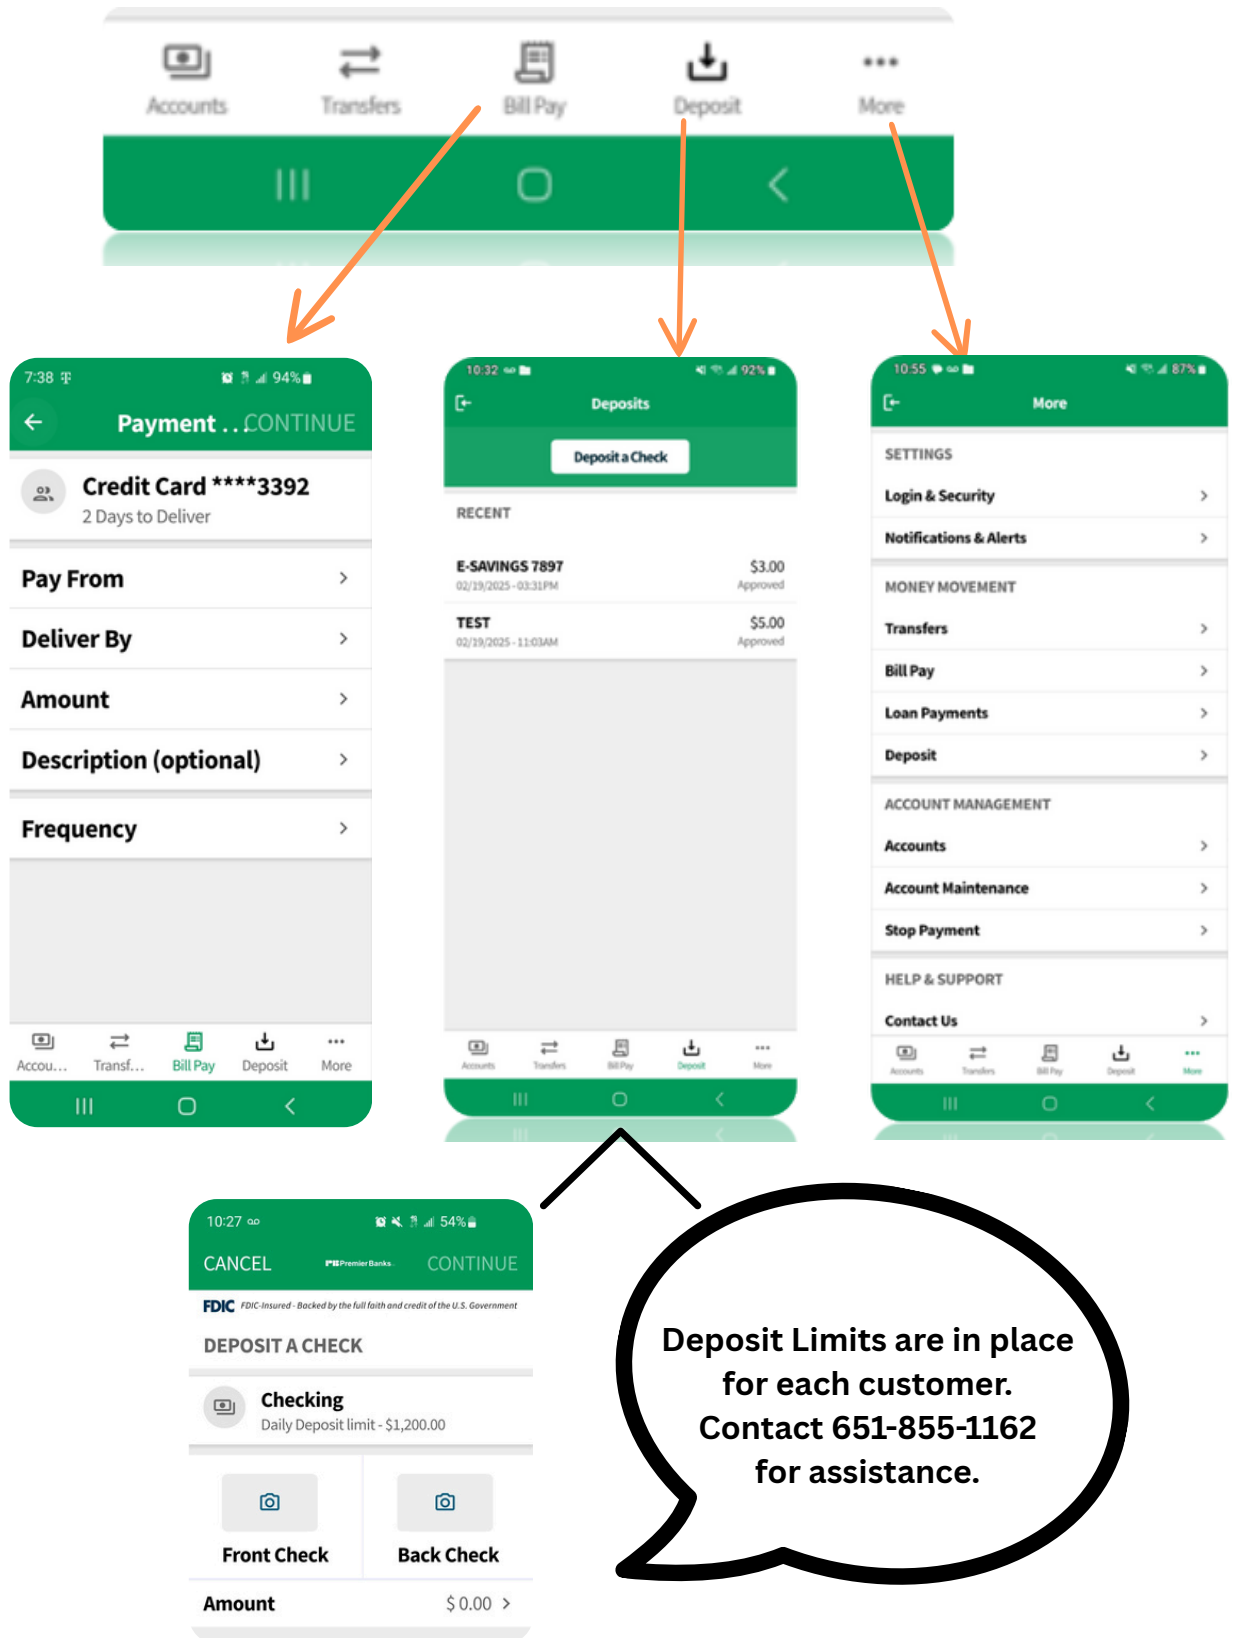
Accounts Transfers Bill Pay Deposit More

7:38 94%

Payment . . CONTINUE

Credit Card ****3392
2 Days to Deliver

Pay From

Deliver By

Amount

Description (optional)

Frequency

Accou... Transf... Bill Pay Deposit More

10:32 92%

Deposits

Deposit a Check

RECENT

E-SAVINGS 7897 $3.00
02/19/2025 - 03:31PM Approved

TEST $5.00
02/19/2025 - 11:03AM Approved

Accounts Transfers Bill Pay Deposit More

10:55 87%

More

SETTINGS

Login & Security

Notifications & Alerts

MONEY MOVEMENT

Transfers

Bill Pay

Loan Payments

Deposit

ACCOUNT MANAGEMENT

Accounts

Account Maintenance

Stop Payment

HELP & SUPPORT

Contact Us

Accounts Transfers Bill Pay Deposit More

10:27 54%

CANCEL Premier Banks CONTINUE

FDIC FDIC-Insured - Backed by the full faith and credit of the U.S. Government

DEPOSIT A CHECK

Checking
Daily Deposit limit - $1,200.00

Front Check Back Check

Amount $ 0.00

Deposit Limits are in place for each customer. Contact 651-855-1162 for assistance.